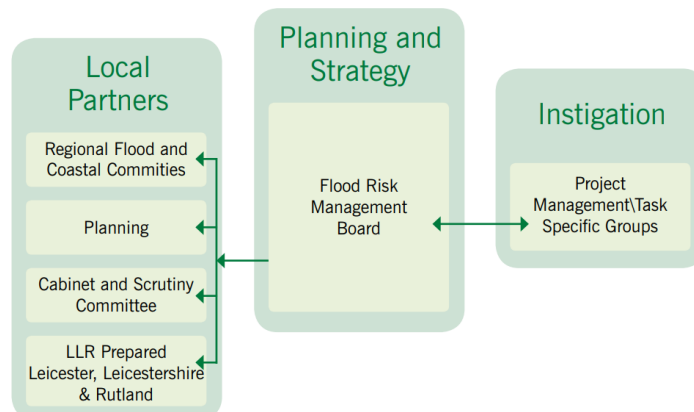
Local Partners

Regional Flood and Coastal Commities

Planning

Cabinet and Scrutiny Committee

LLR Prepared Leicester, Leicestershire & Rutland

Planning and Strategy

Flood Risk Management Board

Instigation

Project Management\Task Specific Groups